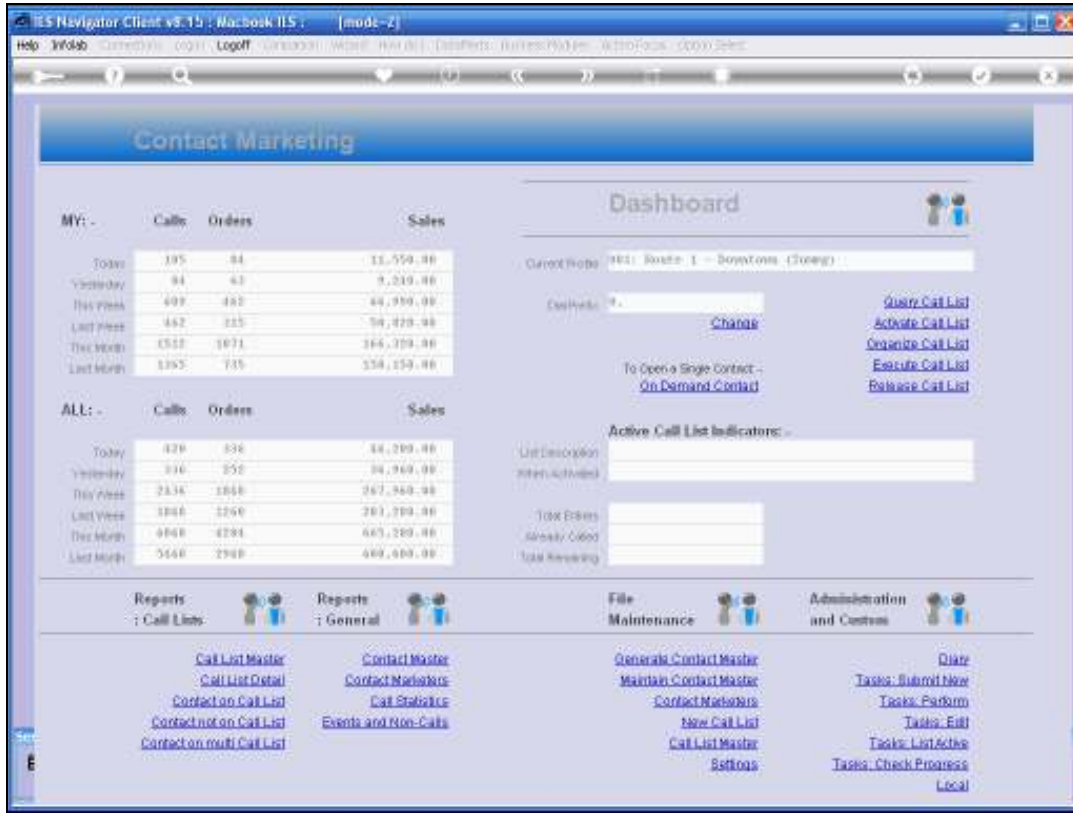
IES Navigator Client v8.15 : Macbook IES : [mode-2]

Help Infolab Connections Login Logoff Companion Wizard How do I DataMeta Business Modules Action Focus Option Select

Contact Marketing

MY: -

| | Calls | Orders | Sales |
|---|---|---|---|
| Today | 105 | 84 | 11,550.00 |
| Yesterday | 84 | 63 | 9,210.00 |
| This Week | 609 | 462 | 44,990.00 |
| Last Week | 462 | 315 | 50,820.00 |
| This Month | 1512 | 1071 | 166,320.00 |
| Last Month | 1365 | 735 | 150,150.00 |

ALL: -

| | Calls | Orders | Sales |
|---|---|---|---|
| Today | 420 | 336 | 46,200.00 |
| Yesterday | 336 | 252 | 36,960.00 |
| This Week | 2436 | 1848 | 267,960.00 |
| Last Week | 1848 | 1260 | 203,280.00 |
| This Month | 6048 | 4284 | 665,280.00 |
| Last Month | 5460 | 2940 | 600,600.00 |

Dashboard

Current Profile 001: Route 1 - Downtown (Jimmy)

Call Prefix *.

Change

Query Call List
Activate Call List
Organize Call List
Execute Call List
Release Call List

To Open a Single Contact -
On Demand Contact

Active Call List Indicators: -

List Description
When Activated

Total Entries
Already Called
Total Remaining

Reports : Call Lists

Reports : General

File Maintenance

Administration and Custom

Call List Master
Call List Detail
Contact on Call List
Contact not on Call List
Contact on multi Call List

Contact Master
Contact Marketers
Call Statistics
Events and Non-Calls

Generate Contact Master
Maintain Contact Master
Contact Marketers
New Call List
Call List Master
Settings

Diary
Tasks: Submit New
Tasks: Perform
Tasks: Edit
Tasks: List Active
Tasks: Check Progress
Local